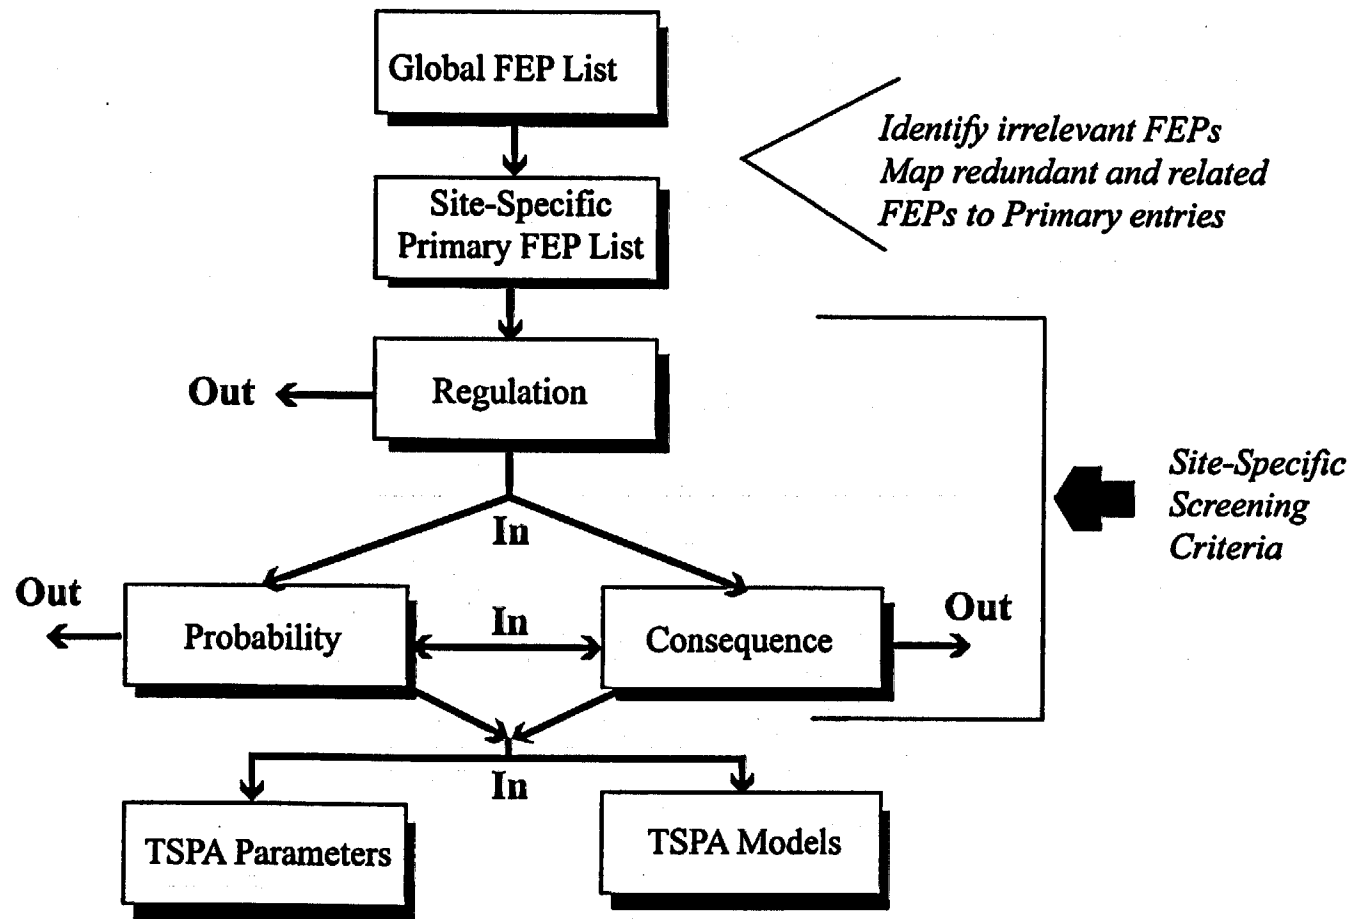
Global FEP List

Identify irrelevant FEPs
Map redundant and related FEPs to Primary entries

Site-Specific Primary FEP List

Out

Regulation

In

Site-Specific Screening Criteria

Out

Probability

In

Consequence

Out

In

TSPA Parameters

TSPA Models